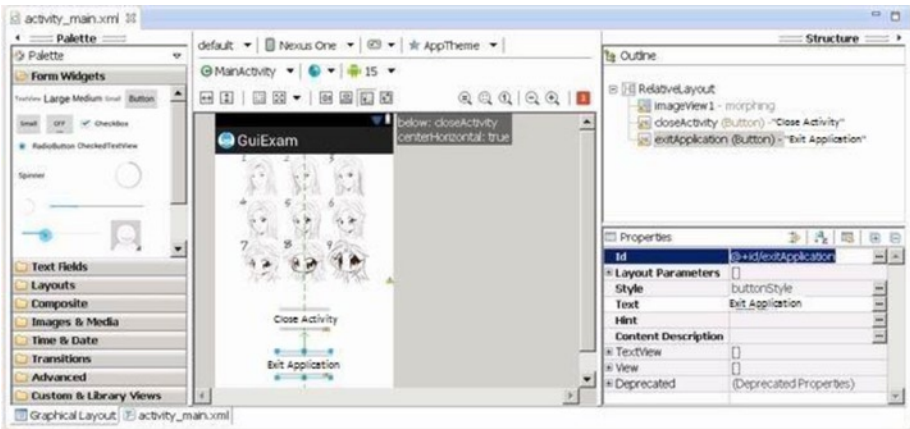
activity_main.xml

Palette

Palette

Form Widgets

TextView Large Medium Small Button

Small OFF CheckBox

RadioButton CheckedTextView

Spinner

Text Fields

Layouts

Composite

Images & Media

Time & Date

Transitions

Advanced

Custom & Library Views

default ▾ Nexus One ▾ ▾ AppTheme ▾

MainActivity ▾ ▾ 15 ▾

GuiExam

1 2 3 4 5 6 7 8 9

below: closeActivity
centerHorizontal: true

Close Activity

Exit Application

Structure

Outline

RelativeLayout
imageView1 - morphing
closeActivity (Button) - "Close Activity"
exitApplication (Button) - "Exit Application"

Properties

| | |
|---|---|
| Id | @+id/exitApplication |
| Layout Parameters | [] |
| Style | buttonStyle |
| Text | Exit Application |
| Hint | |
| Content Description | |
| TextView | [] |
| View | [] |
| Deprecated | (Deprecated Properties) |

Graphical Layout | activity_main.xml